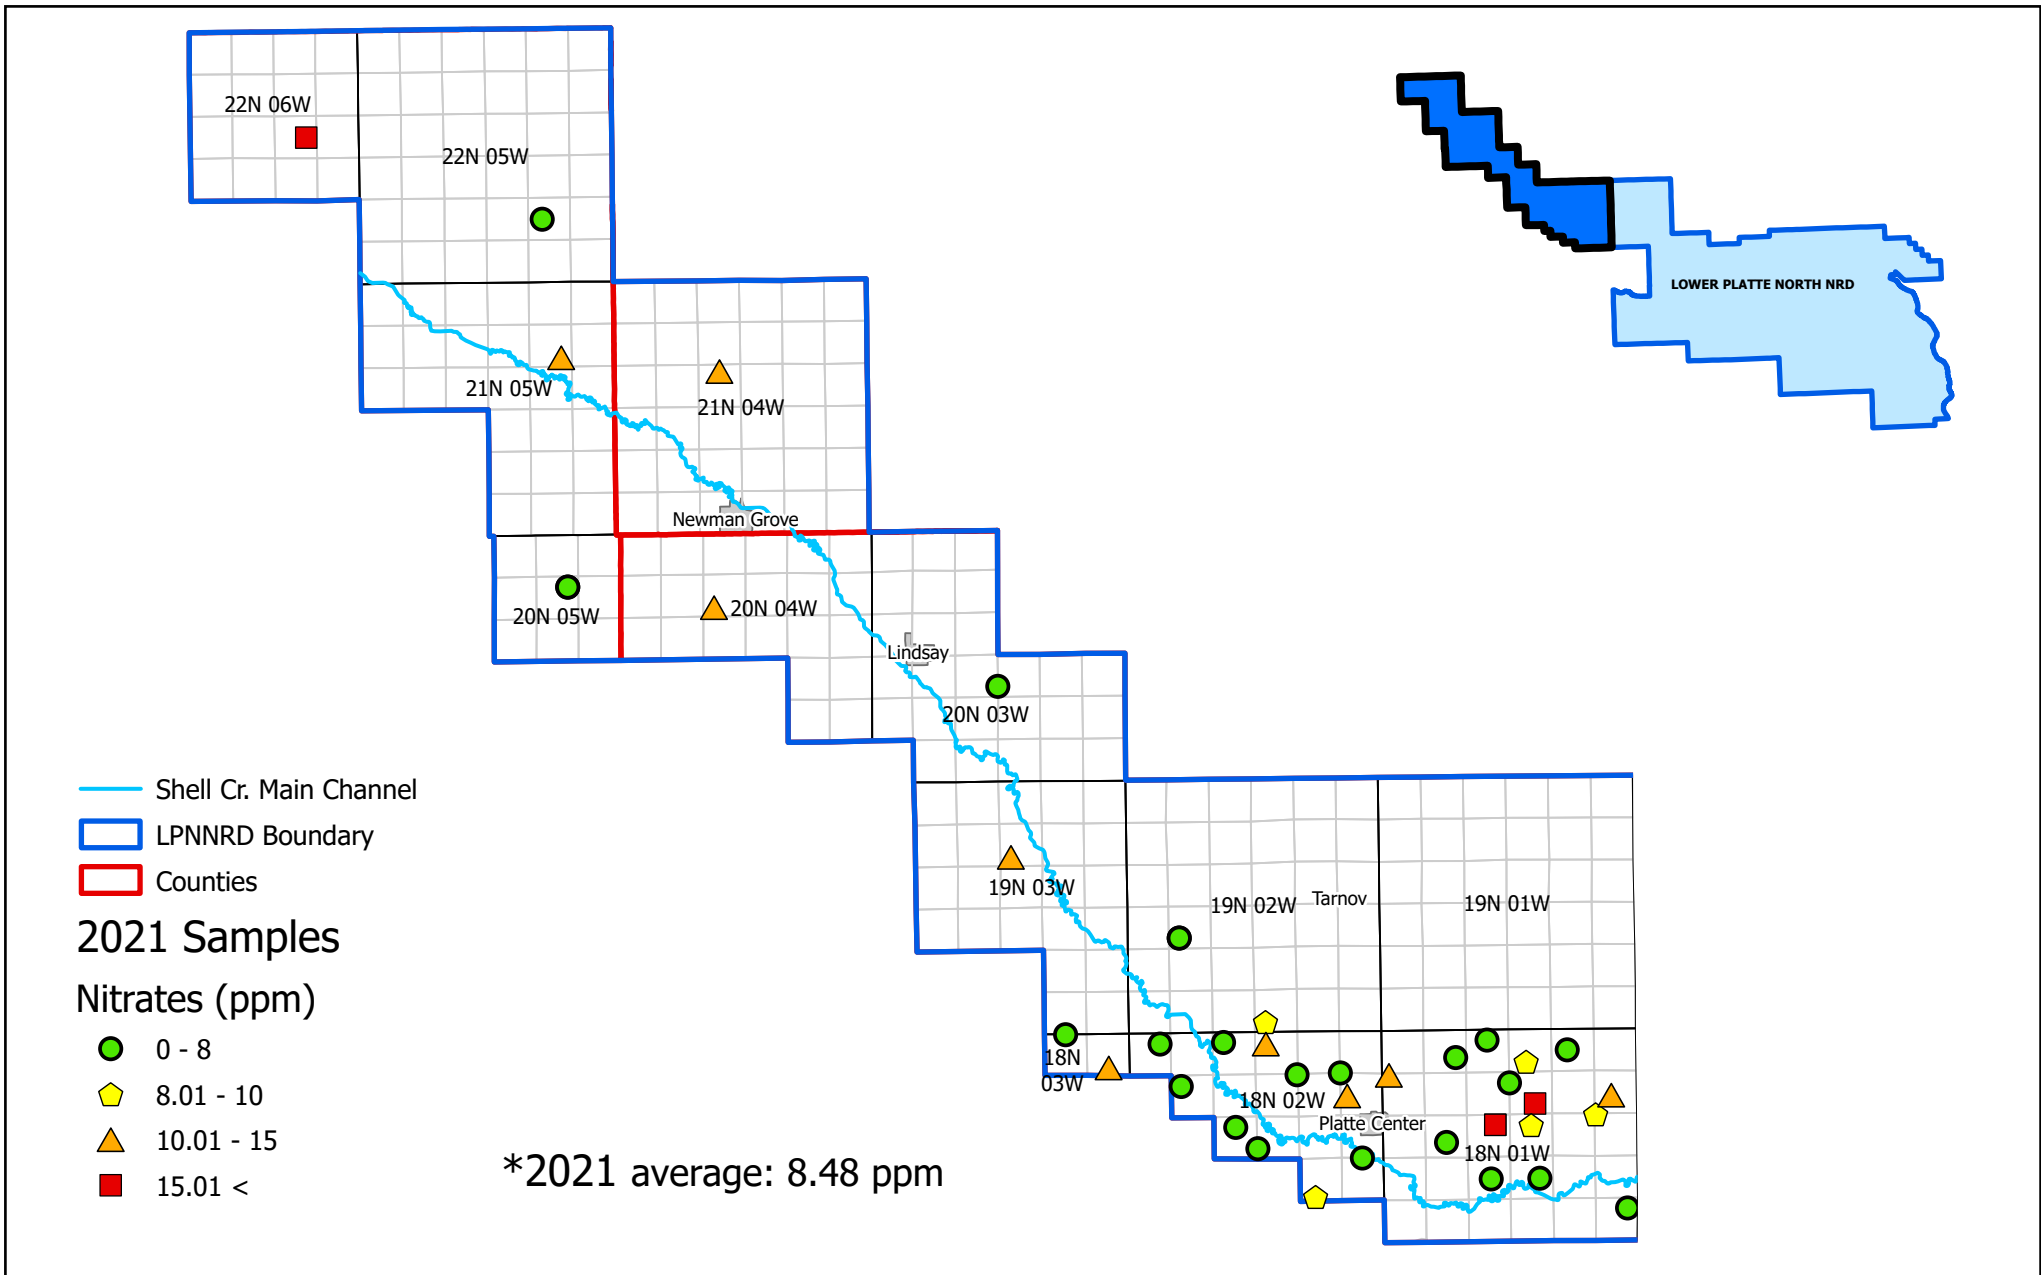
22N 06W

22N 05W

21N 05W

21N 04W

Newman Grove

20N 05W

20N 04W

Lindsay

20N 03W

19N 03W

19N 02W

Tarnov

19N 01W

18N 03W

18N 02W

Platte Center

18N 01W

LOWER PLATTE NORTH NRD

Shell Cr. Main Channel

LPNNRD Boundary

Counties

2021 Samples

Nitrates (ppm)

0 - 8

8.01 - 10

10.01 - 15

15.01 <

*2021 average: 8.48 ppm